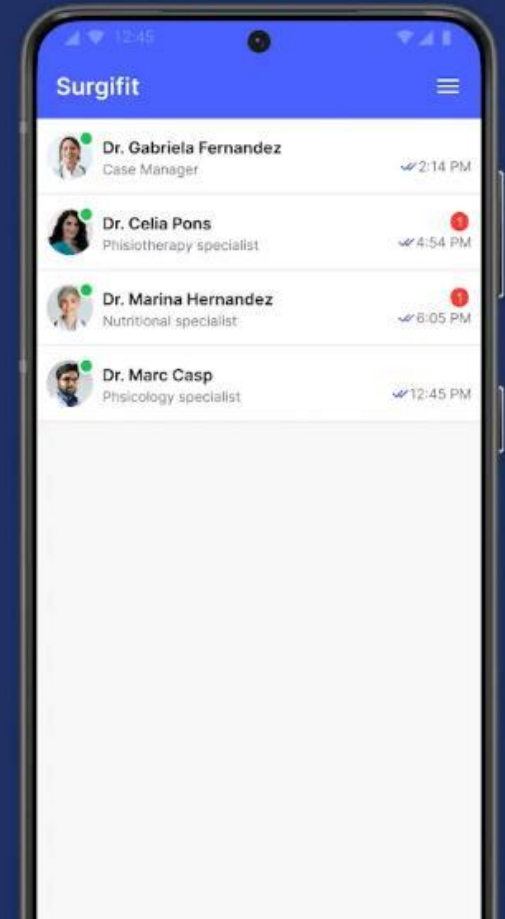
12:45

Surgifit

Dr. Gabriela Fernandez
Case Manager
2:14 PM

Dr. Celia Pons
Phisiotherapy specialist
1
4:54 PM

Dr. Marina Hernandez
Nutritional specialist
1
6:05 PM

Dr. Marc Casp
Phsicology specialist
12:45 PM